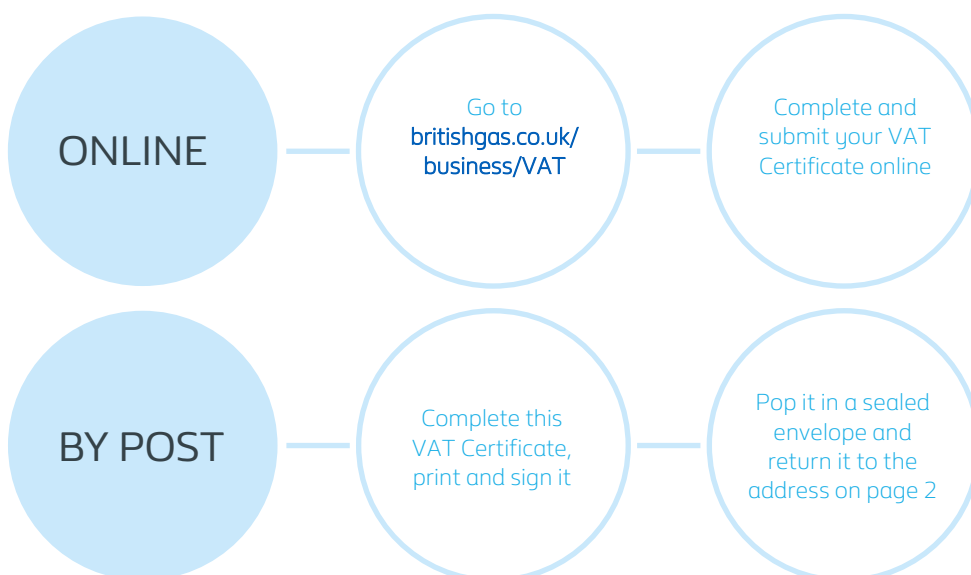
ONLINE

Go to britishgas.co.uk/business/VAT

Complete and submit your VAT Certificate online

BY POST

Complete this VAT Certificate, print and sign it

Pop it in a sealed envelope and return it to the address on page 2